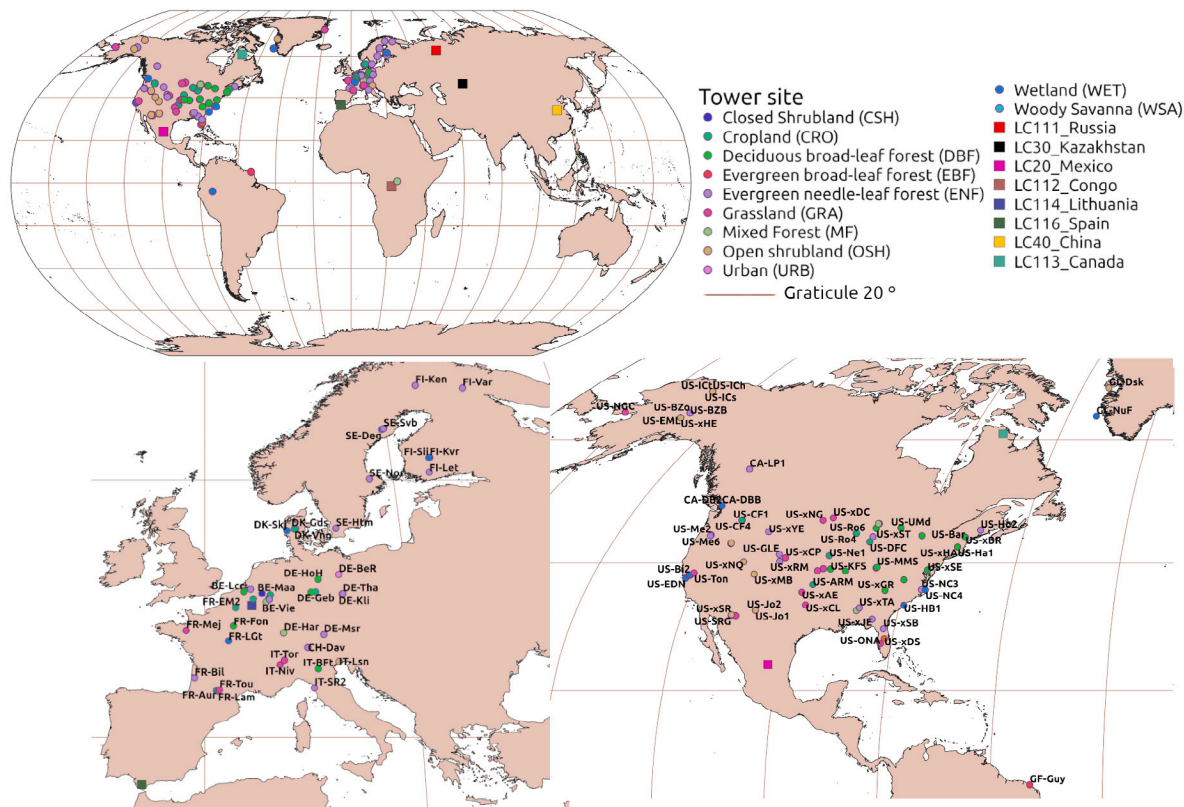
Tower site
Closed Shrubland (CSH)
Cropland (CRO)
Deciduous broad-leaf forest (DBF)
Evergreen broad-leaf forest (EBF)
Evergreen needle-leaf forest (ENF)
Grassland (GRA)
Mixed Forest (MF)
Open shrubland (OSH)
Urban (URB)
Graticule 20 °

Wetland (WET)
Woody Savanna (WSA)
LC111_Russia
LC30_Kazakhstan
LC20_Mexico
LC112_Congo
LC114_Lithuania
LC116_Spain
LC40_China
LC113_Canada

FI-Ken FI-Var SE-Svb SE-Deg FI-Sii FI-Kvr FI-Let SE-Nor DK-Sku DK-Gds DK-Vng SE-Htm DE-HoH DE-BeR DE-Tha DE-Kli BE-Lcr BE-Maa FR-EM2 DE-Vie DE-Geb FR-Fon FR-Mej FR-LGt DE-Har DE-Msr CH-Dav IT-Tor IT-Niv IT-BFt IT-Lsn IT-SR2 FR-Bil FR-Tou FR-Aur FR-Lam

US-ICt US-ICh US-ICs US-NGC US-BZo US-BZB US-EML US-xHE GL-Dsk GL-NuF CA-LP1 CA-DBB CA-DBB US-CF1 US-CF4 US-Me2 US-Me6 US-xYE US-xNG US-xDC US-Ro6 US-Ro4 US-UMd US-xST US-Bar US-Ho2 US-xBR US-DFC US-xHA US-Ha1 US-GLE US-xCP US-Ne1 US-MMS US-xSE US-xNQ US-xRM US-KFS US-xMB US-ARM US-xGR US-NC3 US-NC4 US-Bi2 US-EDN US-Ton US-xAE US-xCL US-xTA US-HB1 US-xSR US-SRG US-Jo2 US-Jo1 US-xJE US-xSB US-ONA US-xDS GF-Guy